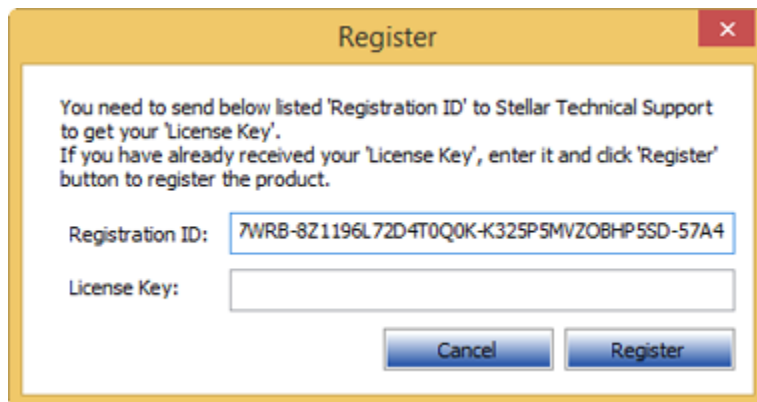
Register

✕

You need to send below listed 'Registration ID' to Stellar Technical Support to get your 'License Key'.
If you have already received your 'License Key', enter it and click 'Register' button to register the product.

Registration ID: 7WRB-8Z1196L72D4T0Q0K-K325P5MVZOBHP5SD-57A4

License Key:

Cancel

Register